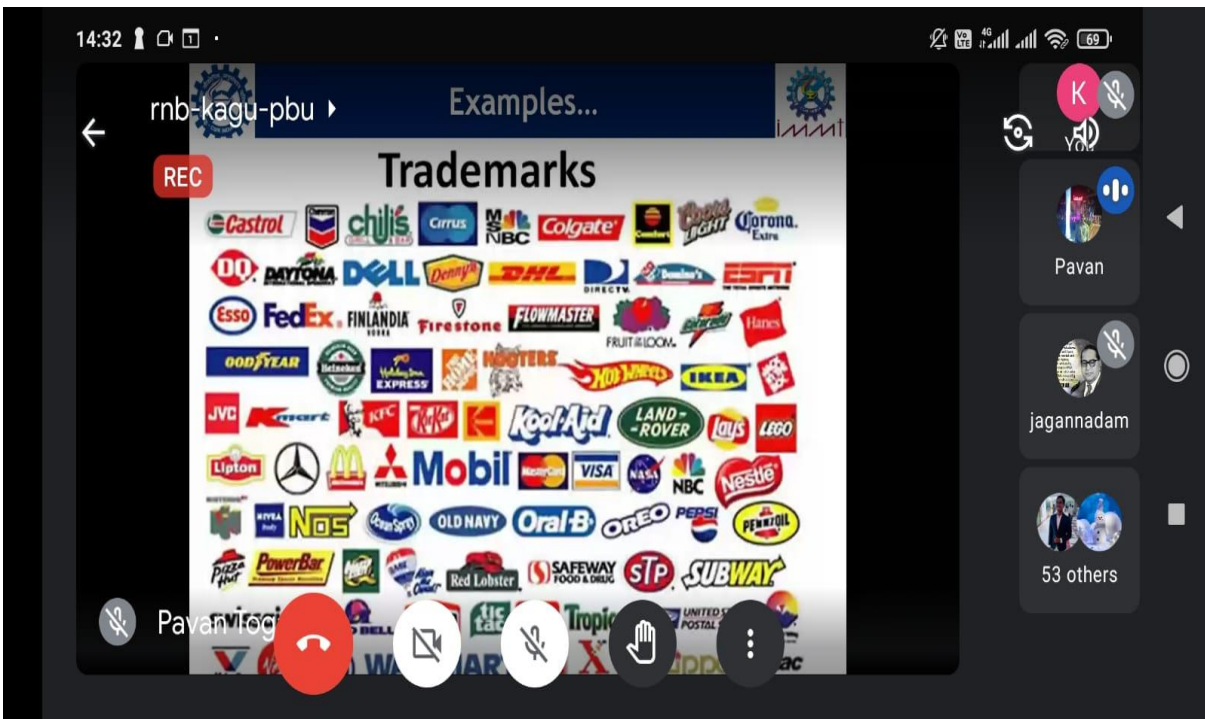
14:32

rnb-kagu-pbu

REC

Examples...

IMMT

Trademarks

Castrol Chevron chili's Cirrus NBC Colgate Comfort Coors Light Corona Extra

DQ DAYTONA DELL Denny's DHL DIRECTV Domino's ESPN

Esso FedEx FINLANDIA Firestone FLOWMASTER FRUIT OF THE LOOM Gatorade Hanes

GOODYEAR Heineken Holiday Inn EXPRESS HOOTERS HOT WHEELS IKEA

JVC Kmart KFC KitKat Kodak Kool-Aid LAND-ROVER lay's LEGO

Lipton Mobil MasterCard VISA NASA NBC Nestle

NOS Ocean Spray OLD NAVY Oral-B OREO PEPSI PENNZOIL

Pizza Hut PowerBar Red Lobster SAFEWAY FOOD & DRUG STP SUBWAY

TACO BELL tic tac Tropic UNITED STATES POSTAL

Pavan Yogi

K

You

Pavan

jagannadam

53 others